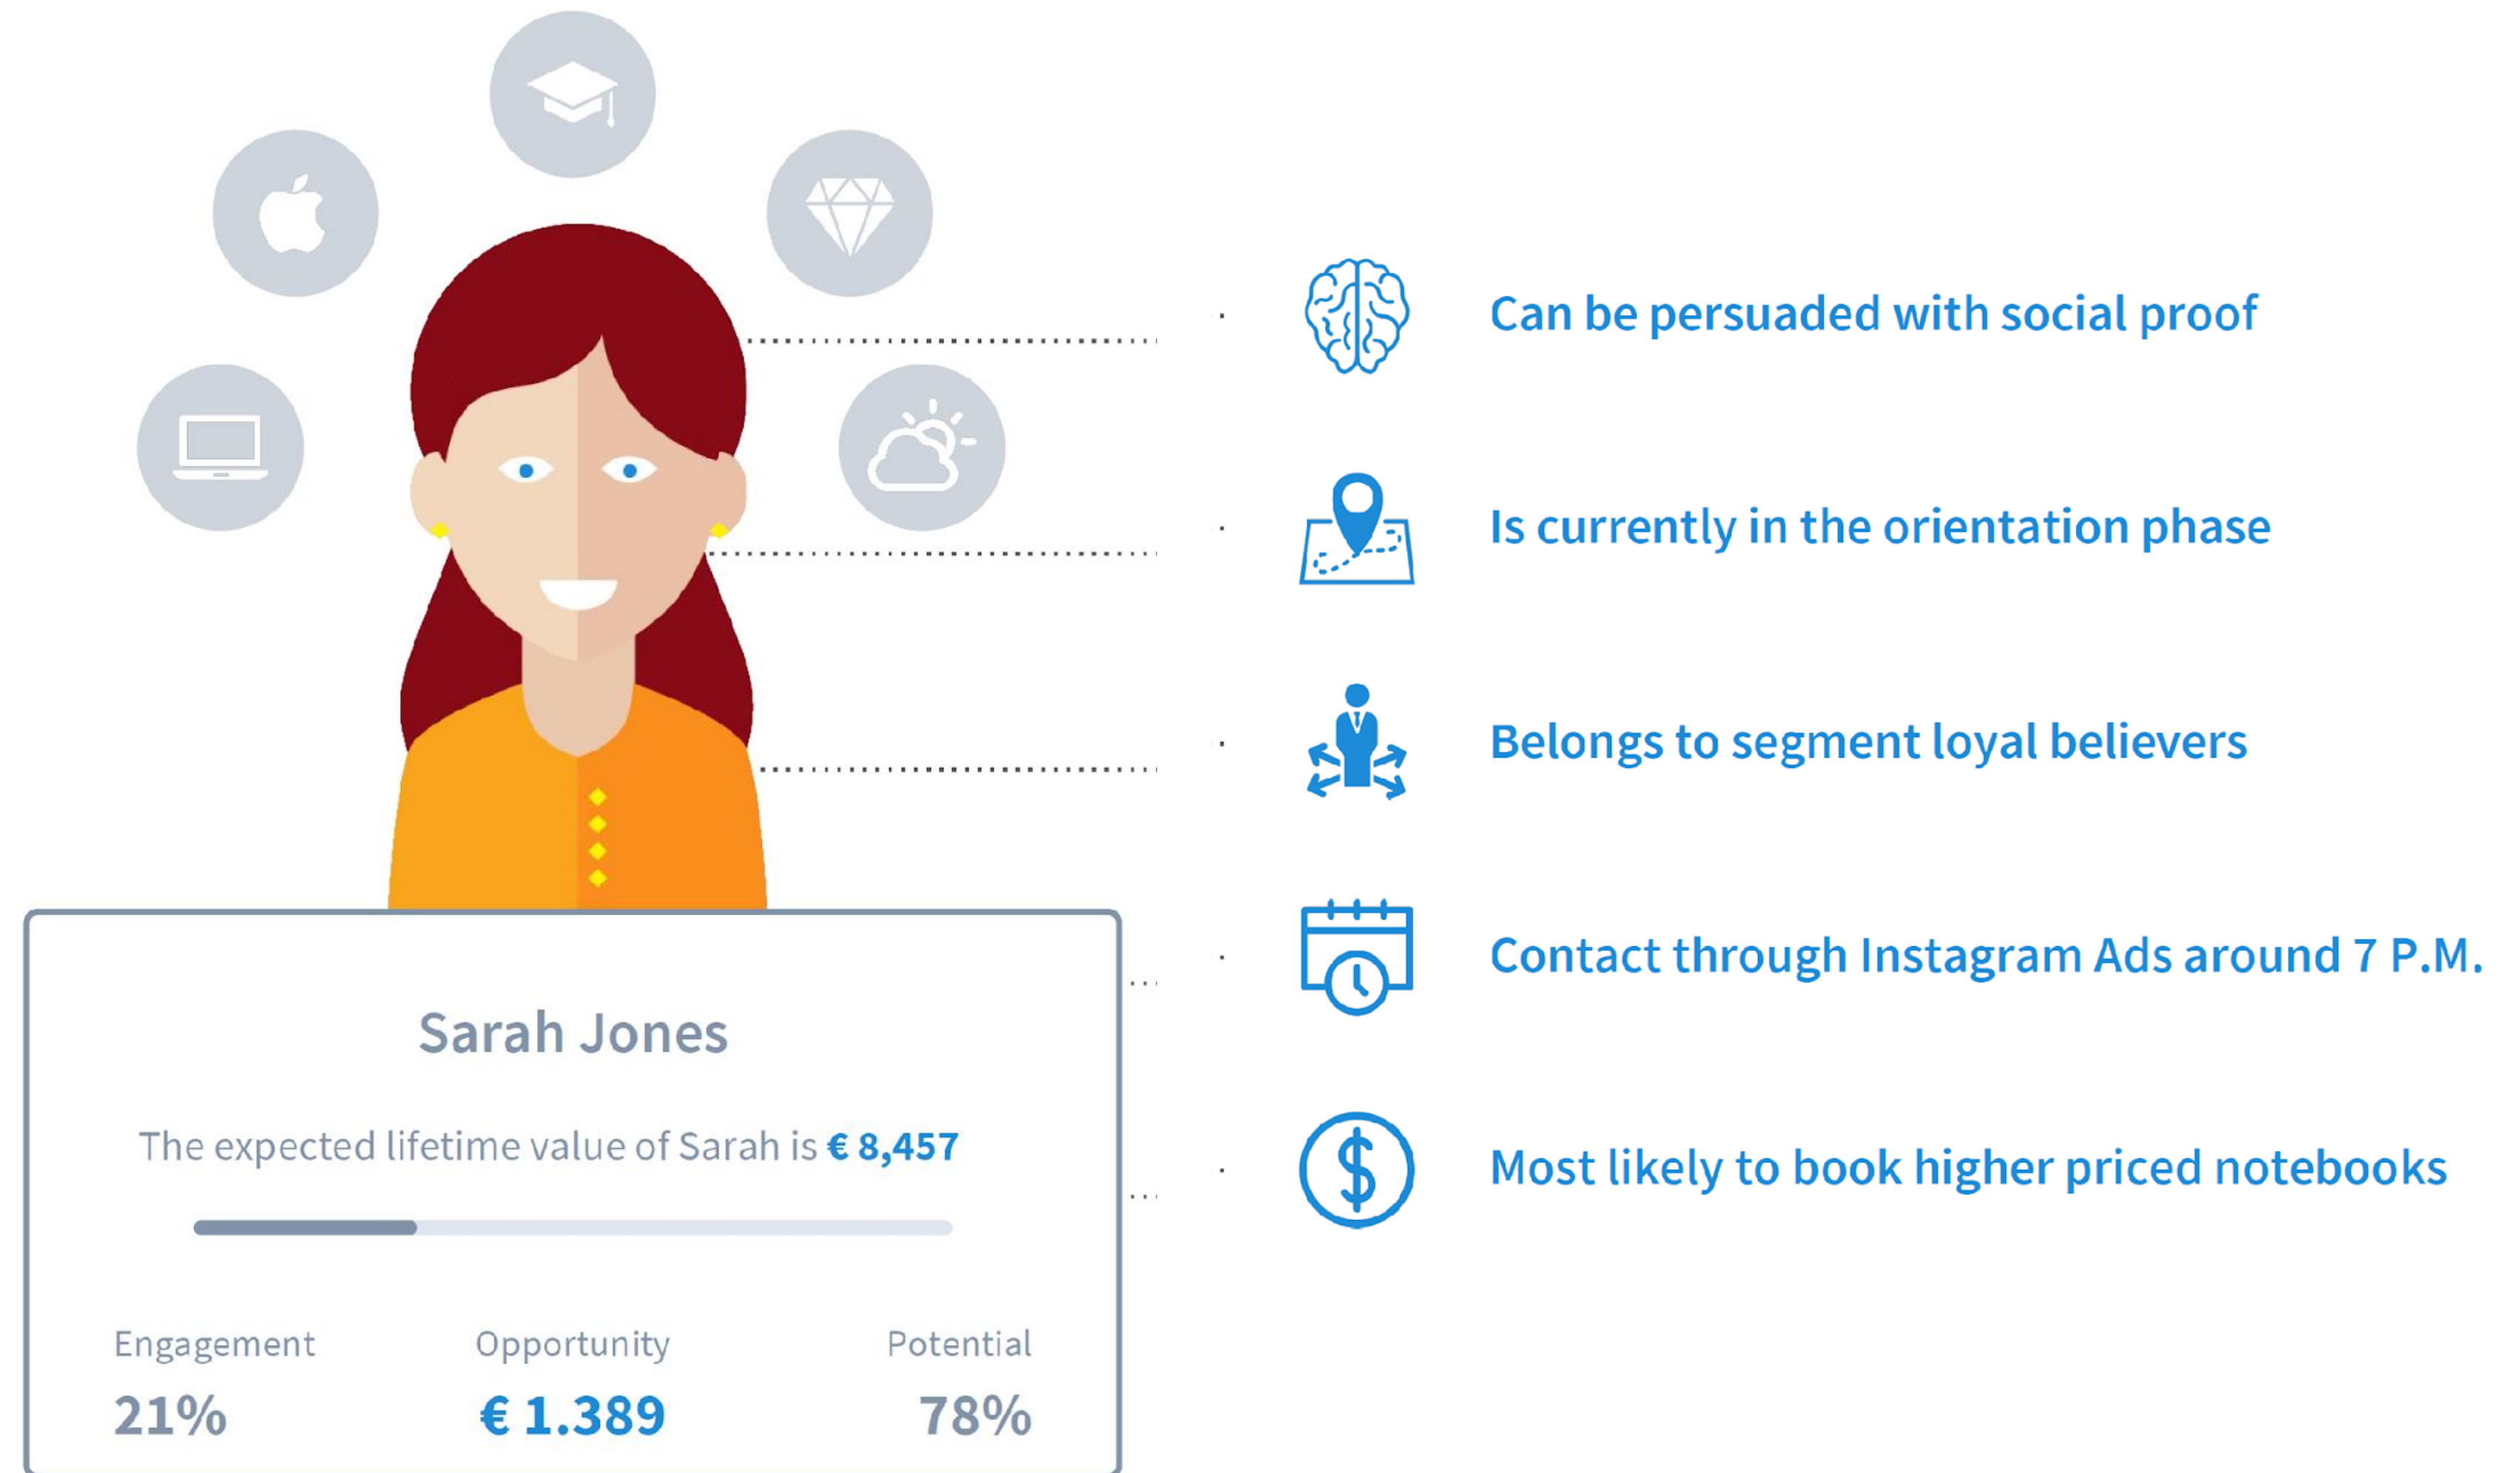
Can be persuaded with social proof

Is currently in the orientation phase

Belongs to segment loyal believers

Contact through Instagram Ads around 7 P.M.

Most likely to book higher priced notebooks

Sarah Jones

The expected lifetime value of Sarah is € 8,457

| Engagement | Opportunity | Potential |
|---|---|---|
| 21% | € 1.389 | 78% |